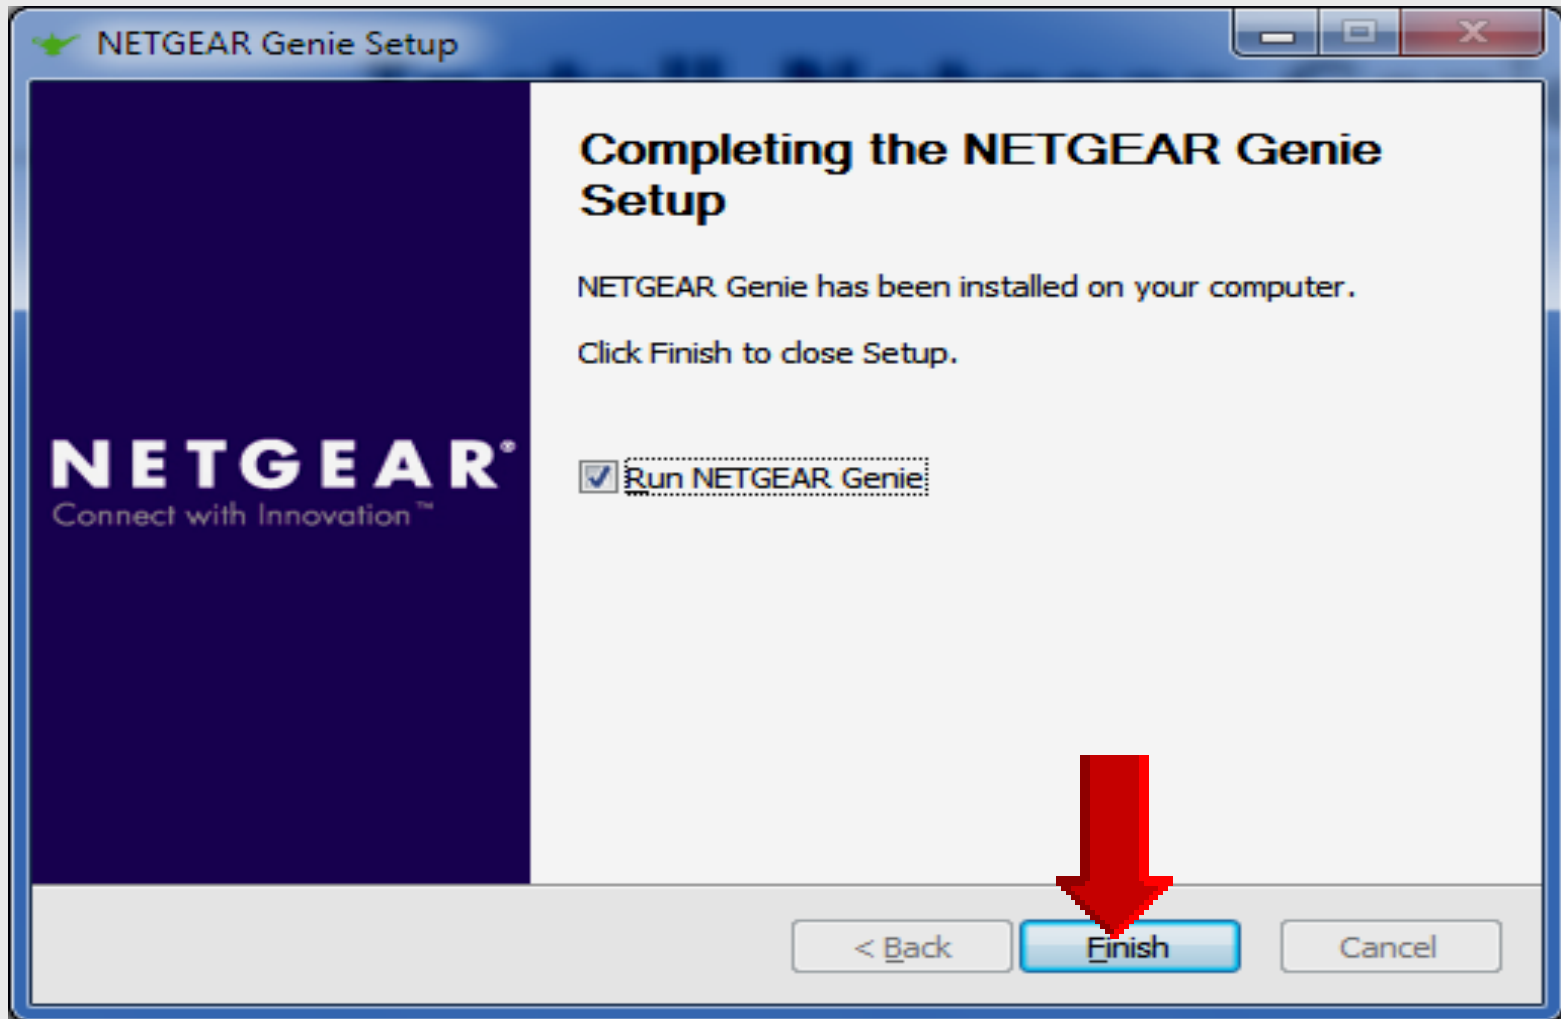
NETGEAR Genie Setup

NETGEAR®
Connect with Innovation™

Completing the NETGEAR Genie Setup

NETGEAR Genie has been installed on your computer.

Click Finish to close Setup.

Run NETGEAR Genie

< Back
Finish
Cancel